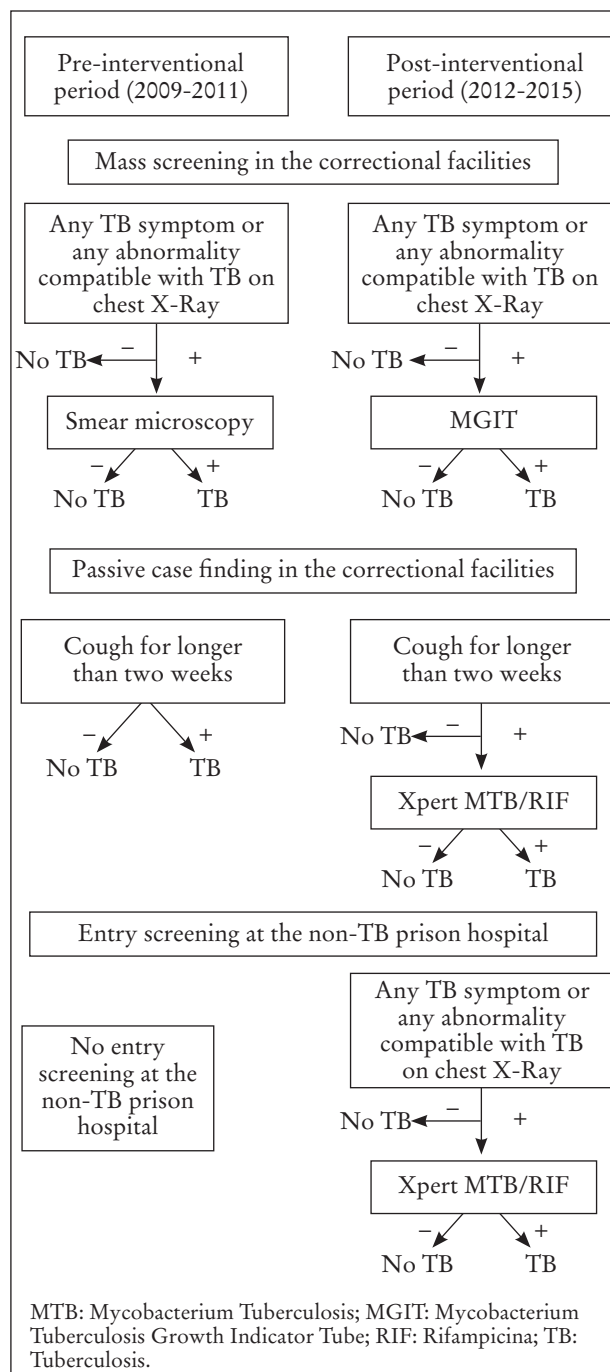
Pre-interventional period (2009-2011)

Post-interventional period (2012-2015)

Mass screening in the correctional facilities

Any TB symptom or any abnormality compatible with TB on chest X-Ray

No TB – +

Smear microscopy

– +
No TB TB

Any TB symptom or any abnormality compatible with TB on chest X-Ray

No TB – +

MGIT

– +
No TB TB

Passive case finding in the correctional facilities

Cough for longer than two weeks

– +
No TB TB

Cough for longer than two weeks

No TB – +

Xpert MTB/RIF

– +
No TB TB

Entry screening at the non-TB prison hospital

No entry screening at the non-TB prison hospital

Any TB symptom or any abnormality compatible with TB on chest X-Ray

No TB – +

Xpert MTB/RIF

– +
No TB TB

MTB: Mycobacterium Tuberculosis; MGIT: Mycobacterium Tuberculosis Growth Indicator Tube; RIF: Rifampicina; TB: Tuberculosis.